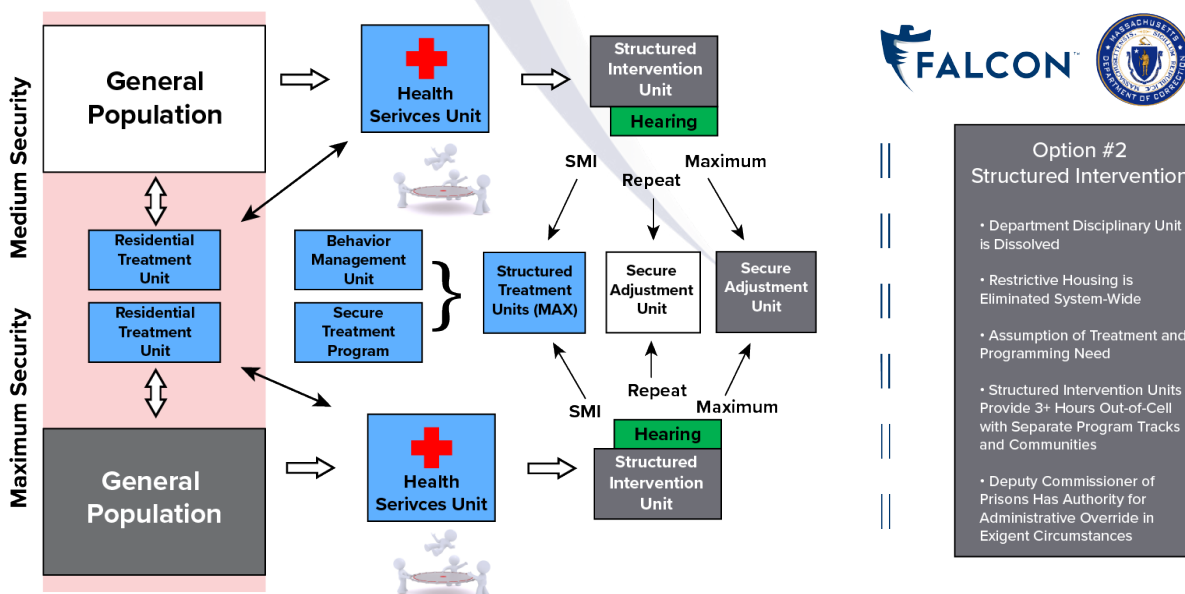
Medium Security

Maximum Security

General Population

Health Serivces Unit

Structured Intervention Unit

Hearing

SMI

Repeat

Maximum

Residential Treatment Unit

Residential Treatment Unit

Behavior Management Unit

Secure Treatment Program

Structured Treatment Units (MAX)

Secure Adjustment Unit

Secure Adjustment Unit

SMI

Repeat

Maximum

Hearing

Structured Intervention Unit

General Population

Health Serivces Unit

FALCON

MASSACHUSETTS DEPARTMENT OF CORRECTION

Option #2
Structured Intervention

• Department Disciplinary Unit is Dissolved

• Restrictive Housing is Eliminated System-Wide

• Assumption of Treatment and Programming Need

• Structured Intervention Units Provide 3+ Hours Out-of-Cell with Separate Program Tracks and Communities

• Deputy Commissioner of Prisons Has Authority for Administrative Override in Exigent Circumstances